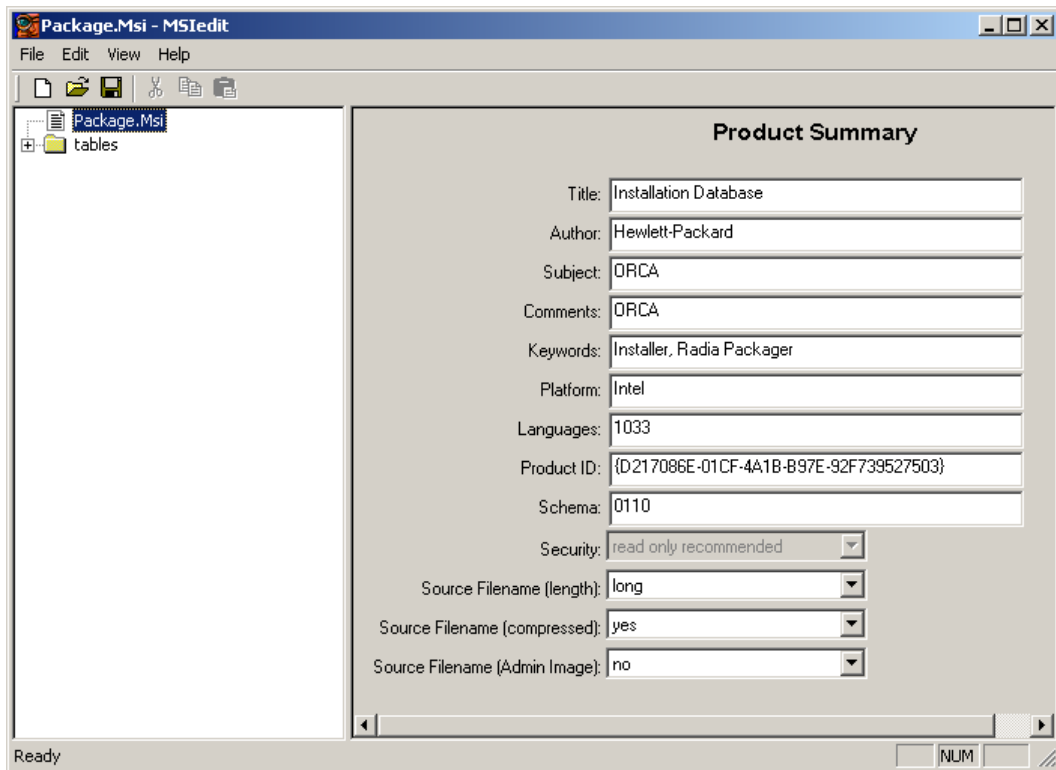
Package.Msi - MSIedit

File Edit View Help

Package.Msi
tables

Product Summary

Title: Installation Database

Author: Hewlett-Packard

Subject: ORCA

Comments: ORCA

Keywords: Installer, Radia Packager

Platform: Intel

Languages: 1033

Product ID: {D217086E-01CF-4A1B-B97E-92F739527503}

Schema: 0110

Security: read only recommended

Source Filename (length): long

Source Filename (compressed): yes

Source Filename (Admin Image): no

Ready

NUM